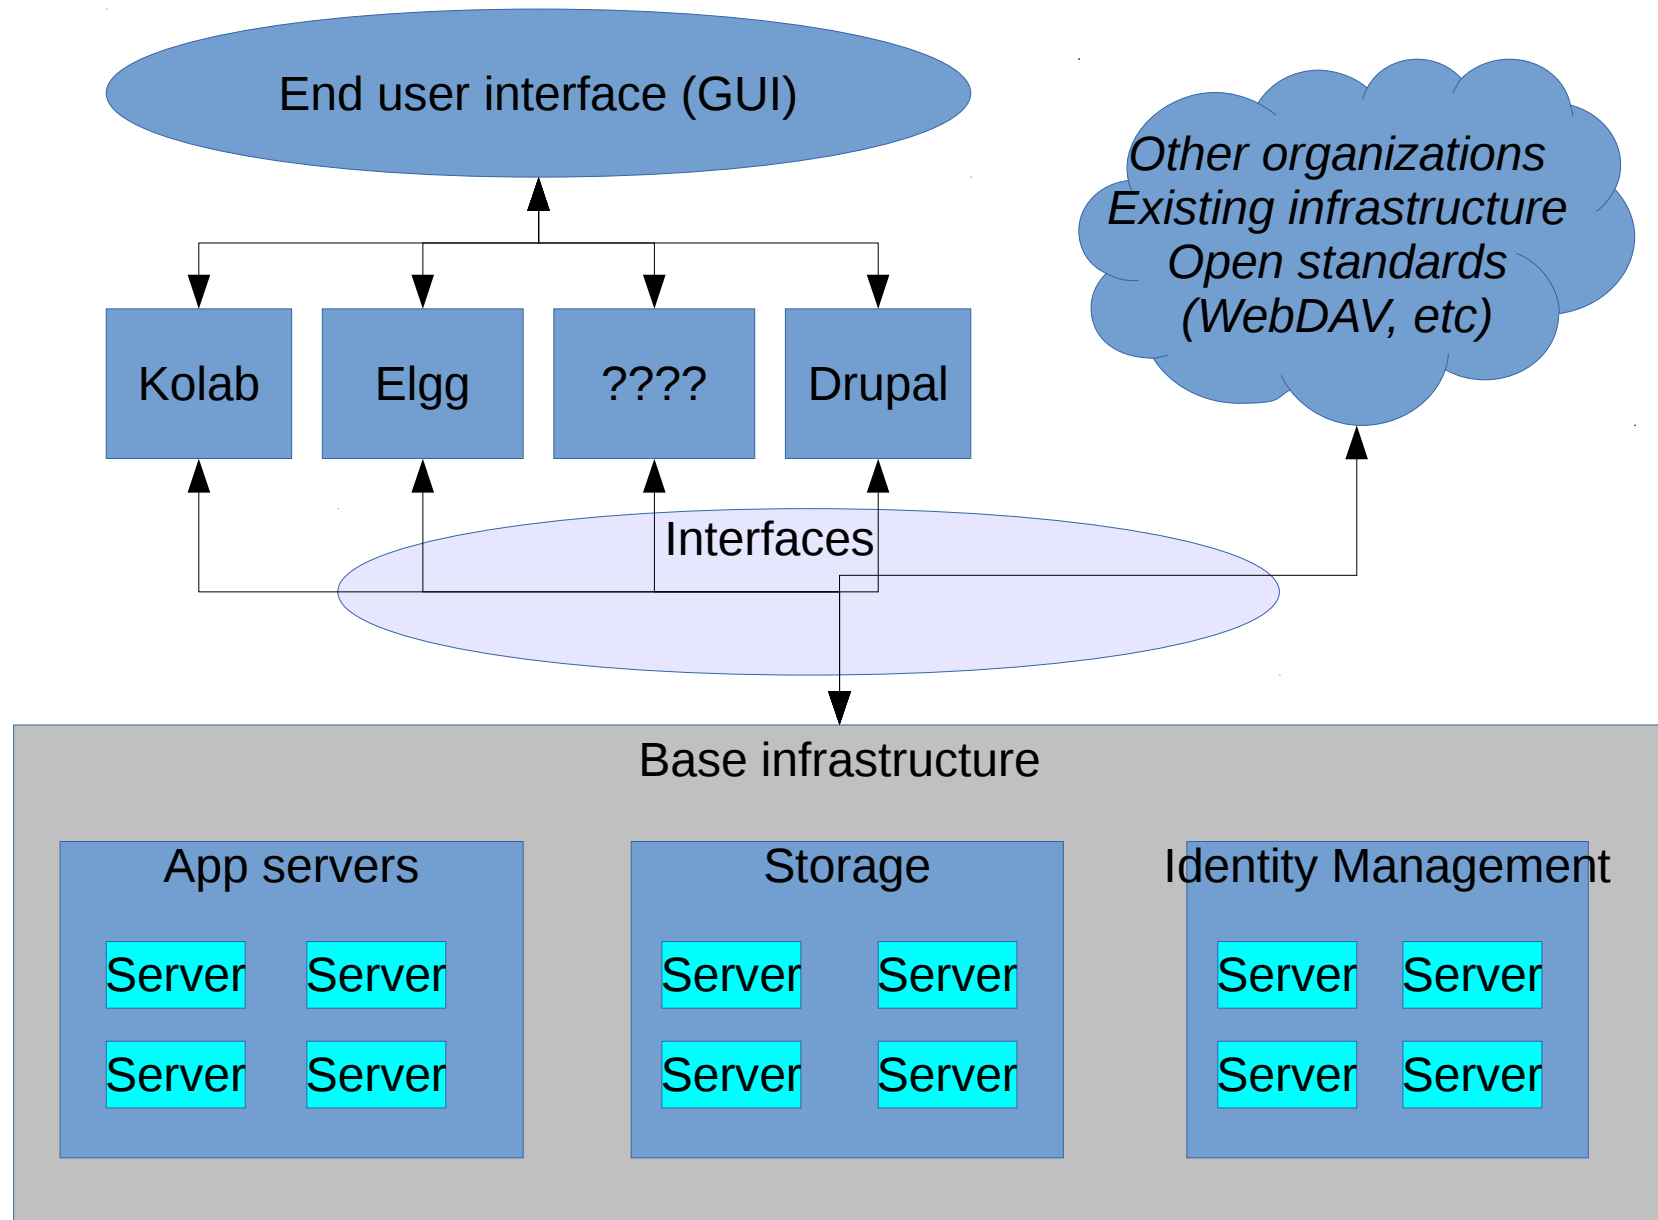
End user interface (GUI)

Other organizations
Existing infrastructure
Open standards
(WebDAV, etc)

Kolab

Elgg

????

Drupal

Interfaces

Base infrastructure

App servers

Server Server

Server Server

Storage

Server Server

Server Server

Identity Management

Server Server

Server Server